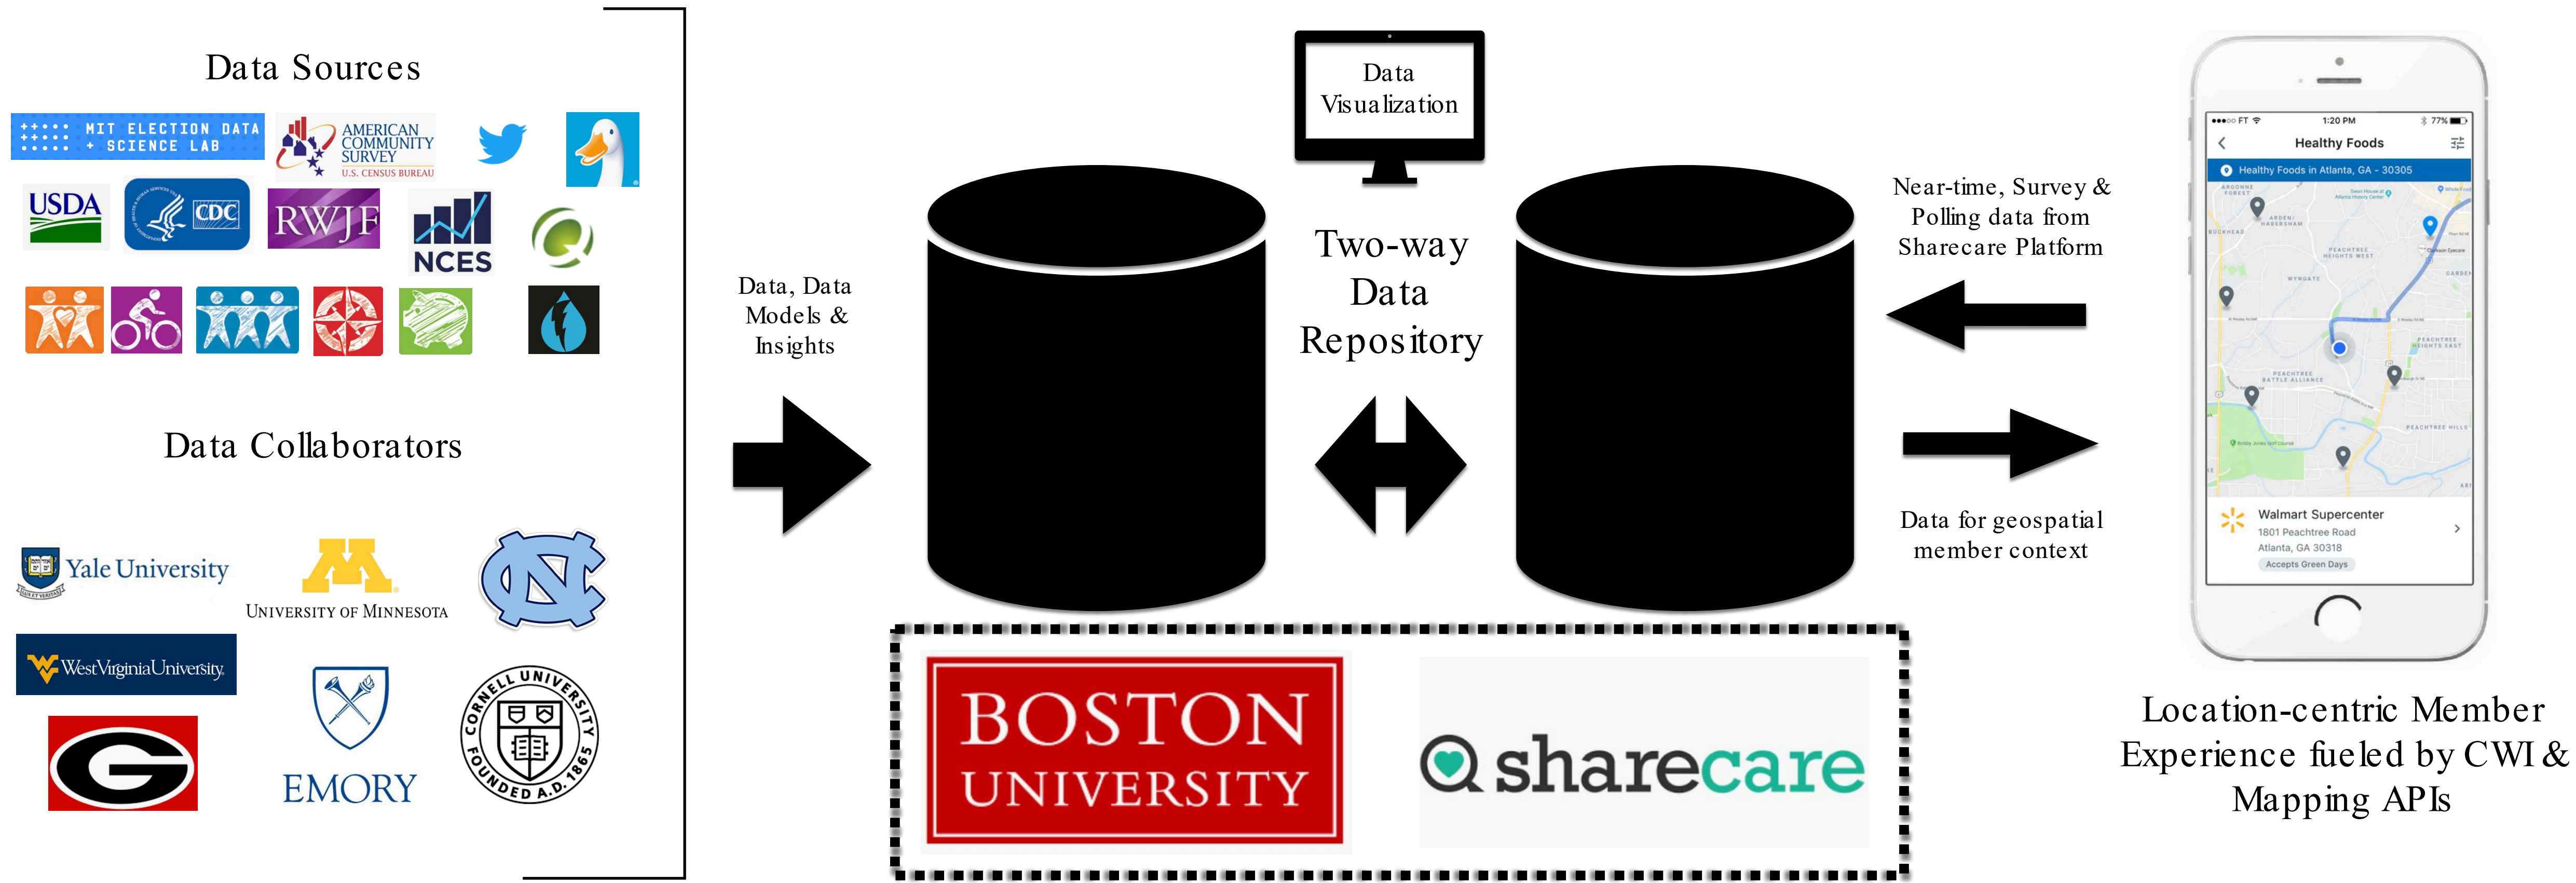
Data Sources

MIT ELECTION DATA + SCIENCE LAB

AMERICAN COMMUNITY SURVEY U.S. CENSUS BUREAU

USDA

CDC

RWJF

NCES

Data Collaborators

Yale University

UNIVERSITY OF MINNESOTA

WestVirginiaUniversity.

EMORY

CORNELL UNIVERSITY FOUNDED A.D. 1865

Data, Data Models & Insights

Data Visualization

Two-way Data Repository

BOSTON UNIVERSITY

sharecare

Near-time, Survey & Polling data from Sharecare Platform

Data for geospatial member context

1:20 PM

77%

Healthy Foods

Healthy Foods in Atlanta, GA - 30305

Walmart Supercenter

1801 Peachtree Road

Atlanta, GA 30318

Accepts Green Days

Location-centric Member Experience fueled by CWI & Mapping APIs